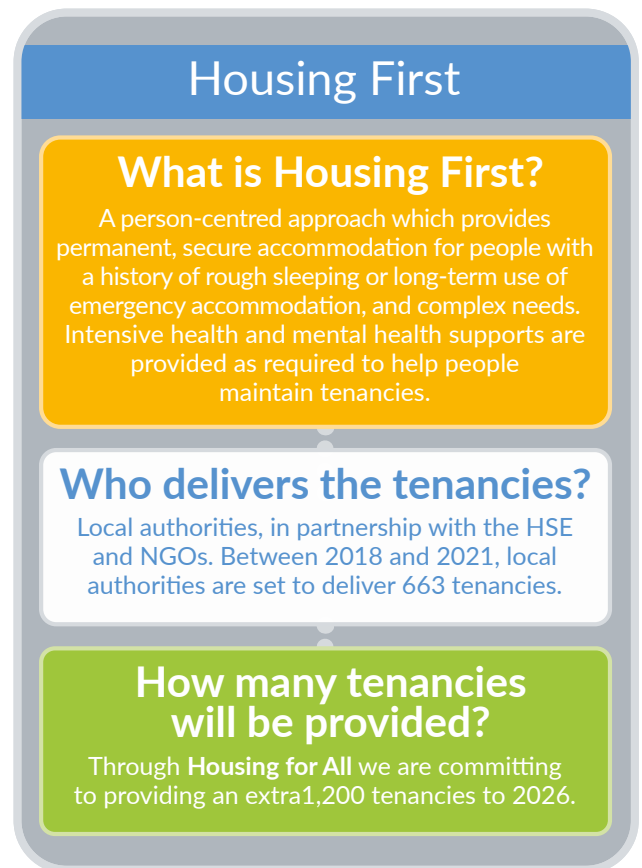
Housing First

What is Housing First?

A person-centred approach which provides permanent, secure accommodation for people with a history of rough sleeping or long-term use of emergency accommodation, and complex needs. Intensive health and mental health supports are provided as required to help people maintain tenancies.

Who delivers the tenancies?

Local authorities, in partnership with the HSE and NGOs. Between 2018 and 2021, local authorities are set to deliver 663 tenancies.

How many tenancies will be provided?

Through **Housing for All** we are committing to providing an extra1,200 tenancies to 2026.